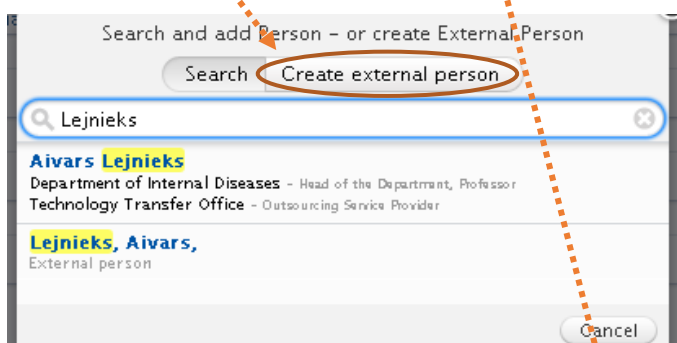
Search and add Person – or create External Person

Search | Create external person

Lejnieks

Aivars Lejnieks
Department of Internal Diseases – Head of the Department, Professor
Technology Transfer Office – Outsourcing Service Provider

Lejnieks, Aivars,
External person

Cancel